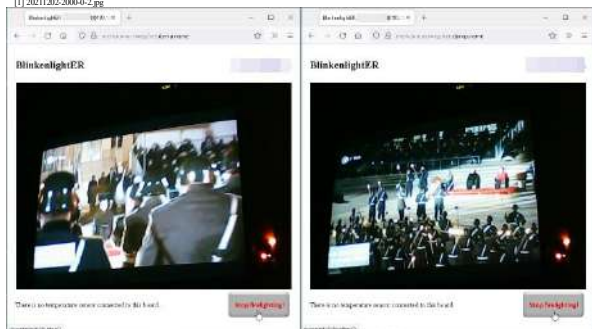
[1] 20211202-2000-0-2.jpg

BlinkenlightER
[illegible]
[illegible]
BlinkenlightER

There is no temperature sensor connected to this board.
Stop blinking!

There is no temperature sensor connected to this board.
Stop blinking!

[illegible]
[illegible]